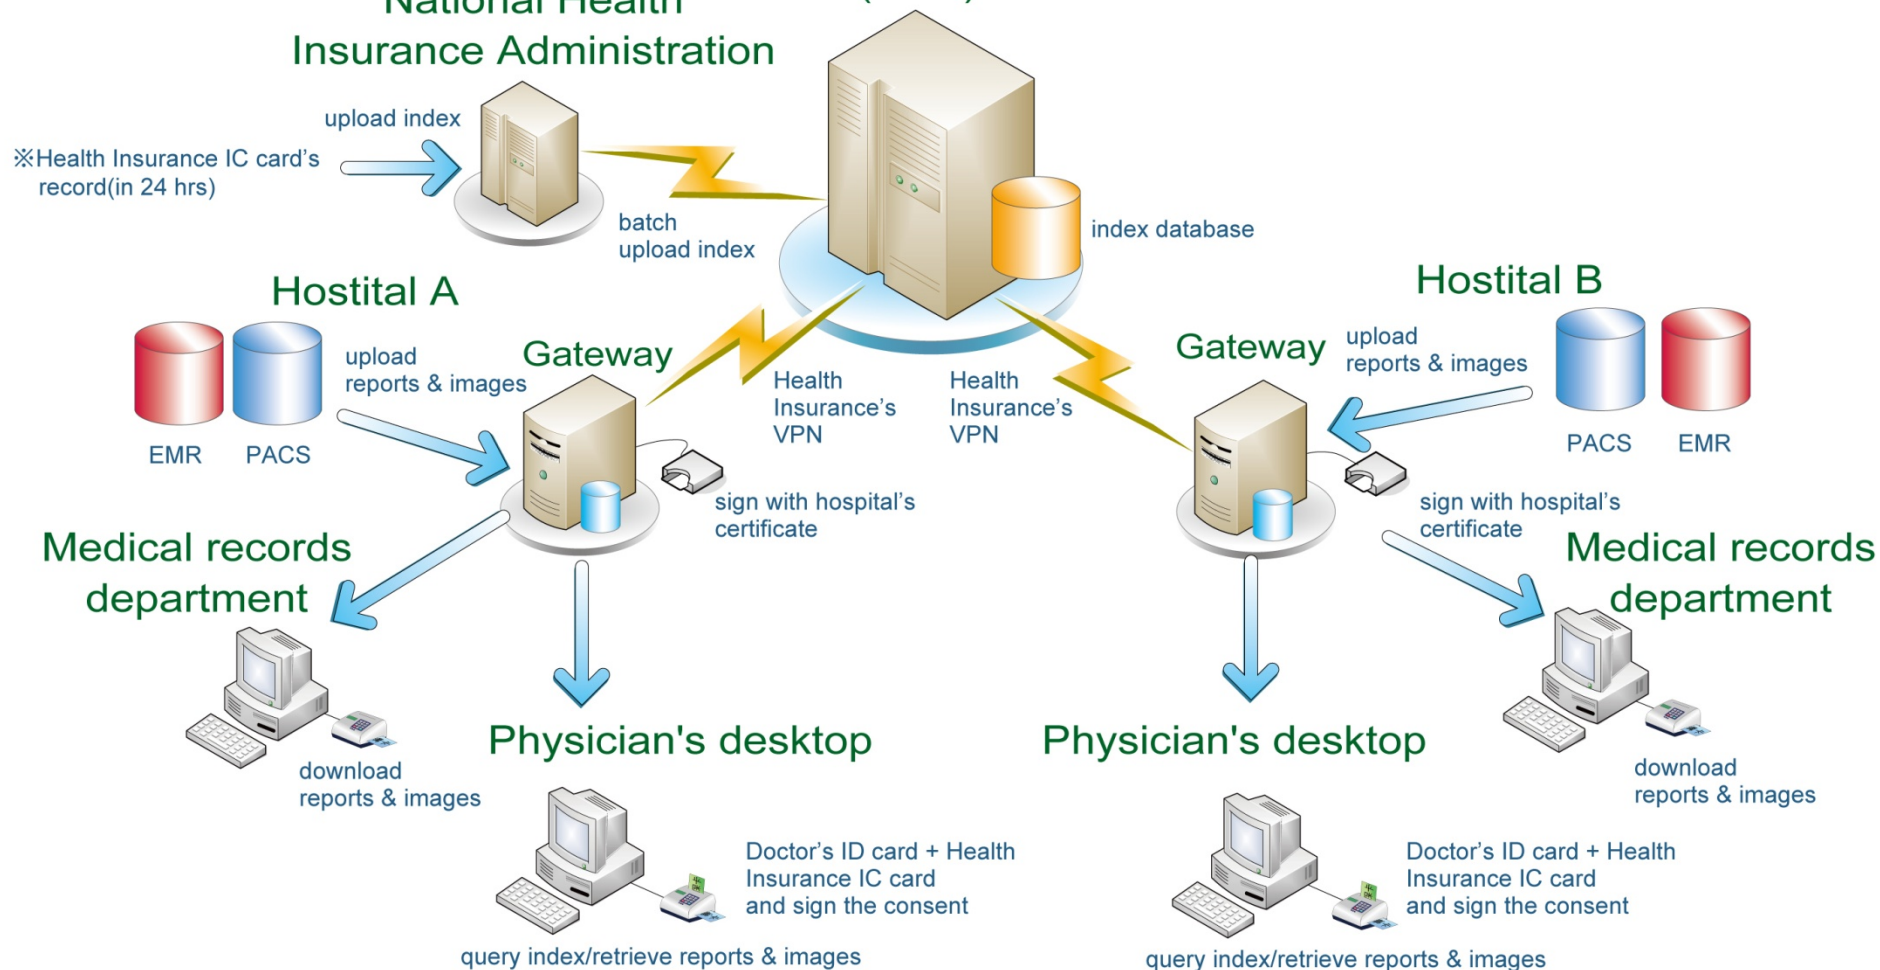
National Health Insurance Administration

upload index

※Health Insurance IC card's record(in 24 hrs)

batch upload index

index database

Hostital A

EMR PACS

upload reports & images

Gateway

Health Insurance's VPN

Health Insurance's VPN

Gateway

upload reports & images

Hostital B

PACS EMR

sign with hospital's certificate

sign with hospital's certificate

Medical records department

Medical records department

download reports & images

Physician's desktop

Physician's desktop

download reports & images

Doctor's ID card + Health Insurance IC card and sign the consent

Doctor's ID card + Health Insurance IC card and sign the consent

query index/retrieve reports & images

query index/retrieve reports & images